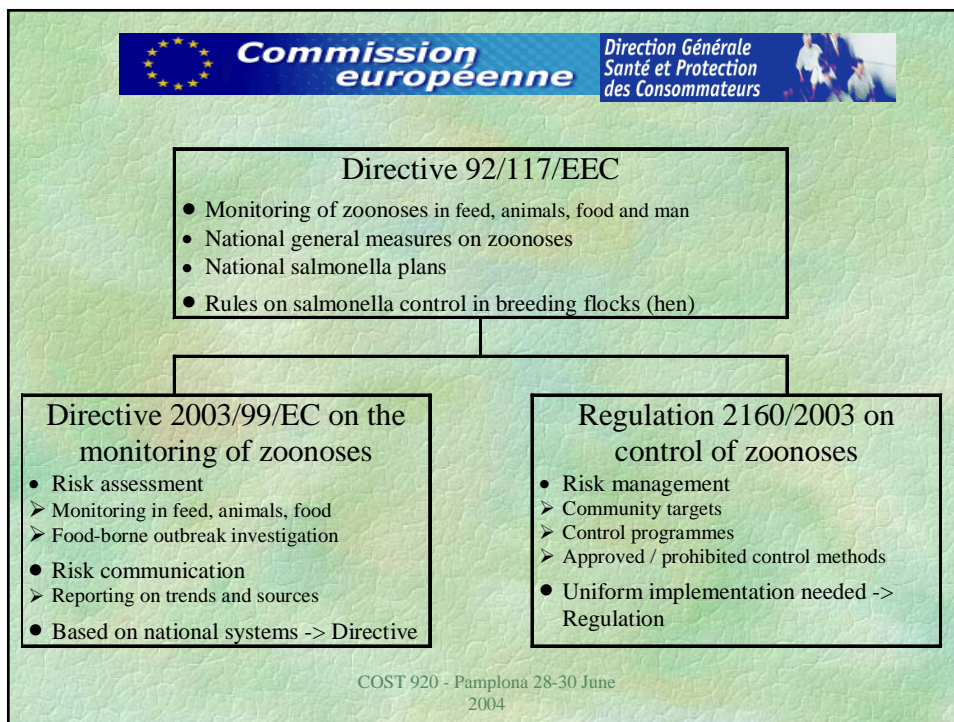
Commission européenne

Direction Générale Santé et Protection des Consommateurs

Directive 92/117/EEC

- Monitoring of zoonoses in feed, animals, food and man
- National general measures on zoonoses
- National salmonella plans
- Rules on salmonella control in breeding flocks (hen)

Directive 2003/99/EC on the monitoring of zoonoses

- Risk assessment
- Monitoring in feed, animals, food
- Food-borne outbreak investigation
- Risk communication
- Reporting on trends and sources
- Based on national systems -> Directive

Regulation 2160/2003 on control of zoonoses

- Risk management
- Community targets
- Control programmes
- Approved / prohibited control methods
- Uniform implementation needed -> Regulation

COST 920 - Pamplona 28-30 June 2004